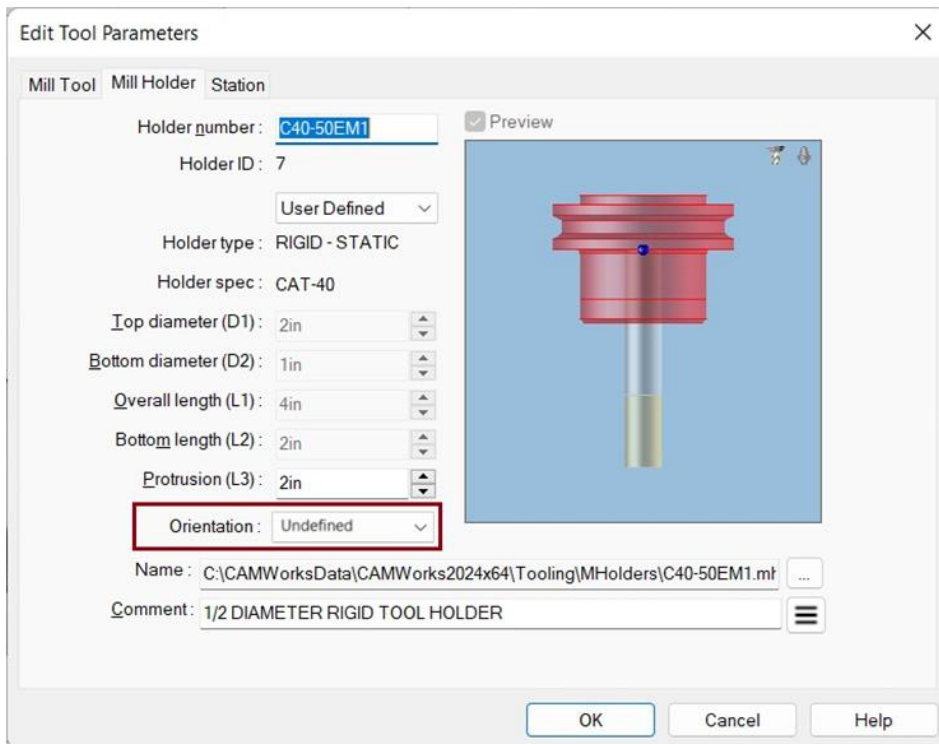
Edit Tool Parameters

Mill Tool | Mill Holder | Station

Holder number : C40-50EM1

Preview

Holder ID : 7

User Defined

Holder type : RIGID - STATIC

Holder spec : CAT-40

Top diameter (D1) : 2in

Bottom diameter (D2) : 1in

Overall length (L1) : 4in

Bottom length (L2) : 2in

Protrusion (L3) : 2in

Orientation : Undefined

Name : C:\CAMWorksData\CAMWorks2024x64\Tooling\MHolders\C40-50EM1.mh ...

Comment : 1/2 DIAMETER RIGID TOOL HOLDER

OK Cancel Help